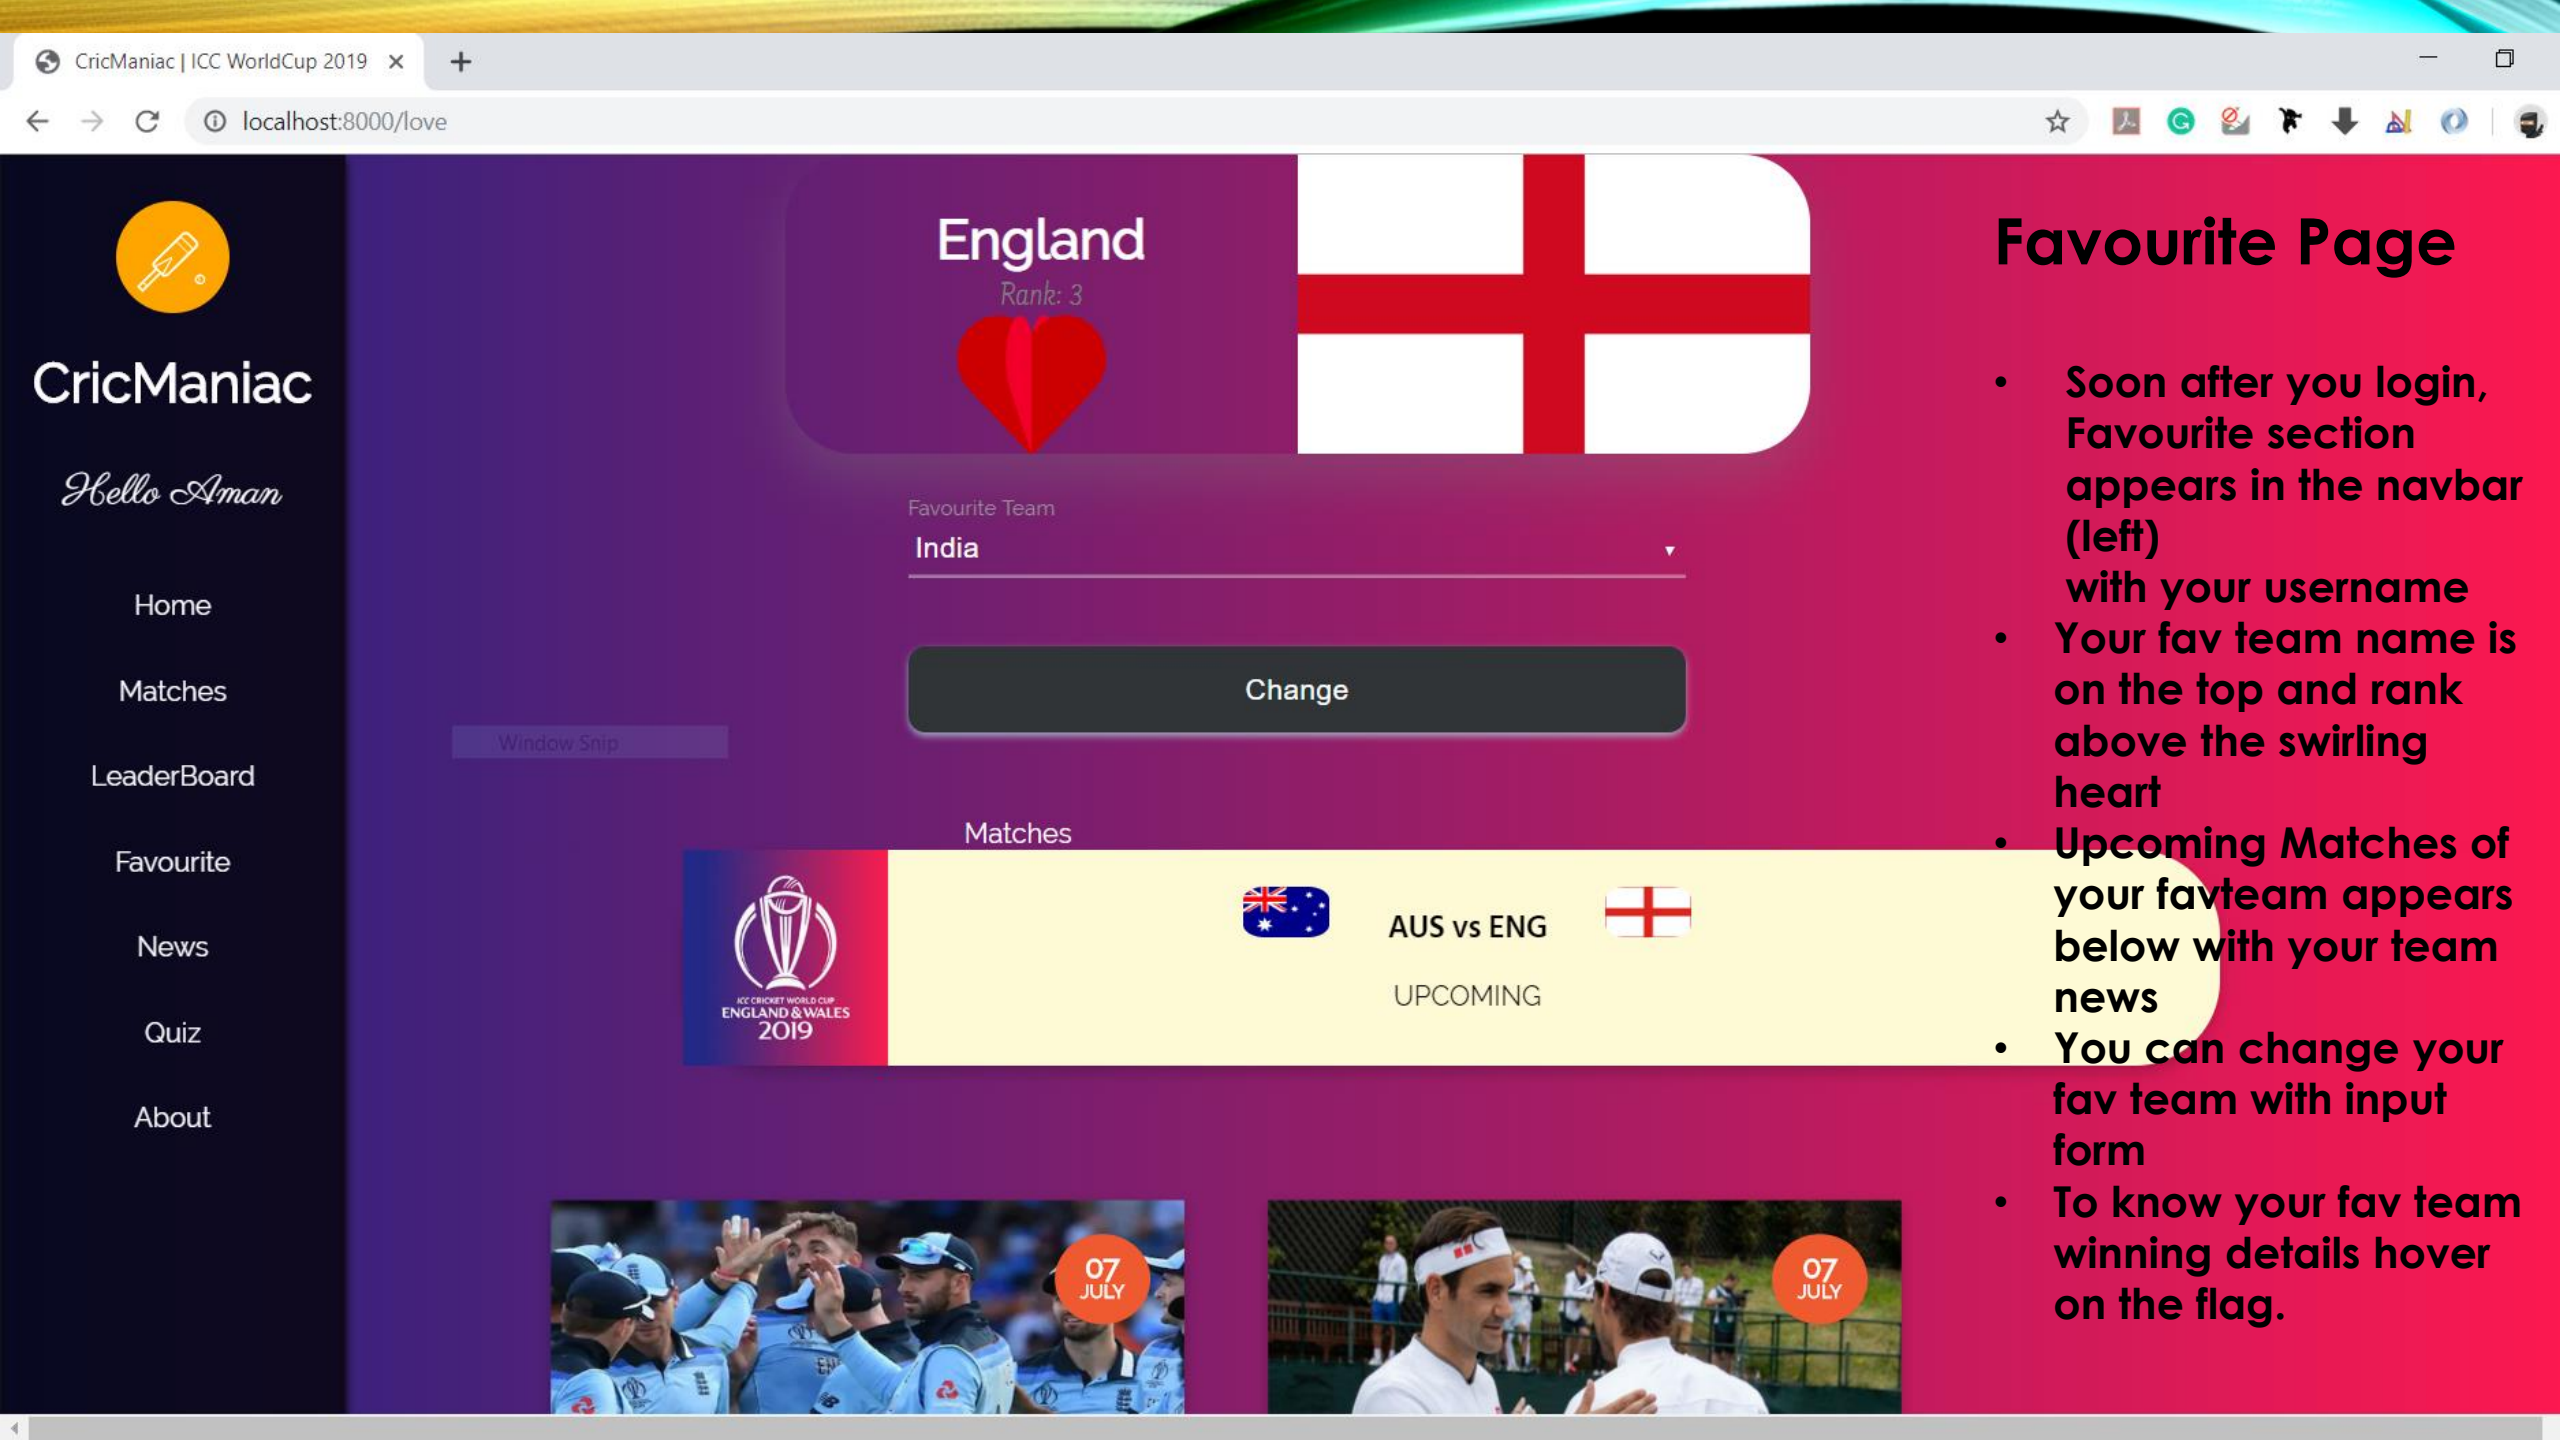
CricManiac | ICC WorldCup 2019 ×

localhost:8000/love

CricManiac

Hello Aman

Home

Matches

LeaderBoard

Favourite

News

Quiz

About

England

Rank: 3

Favourite Team

India

Change

Window Snip

Matches

ICC CRICKET WORLD CUP ENGLAND & WALES 2019

AUS vs ENG

UPCOMING

07 JULY

07 JULY

Favourite Page

- Soon after you login, Favourite section appears in the navbar (left) with your username
- Your fav team name is on the top and rank above the swirling heart
- Upcoming Matches of your favteam appears below with your team news
- You can change your fav team with input form
- To know your fav team winning details hover on the flag.